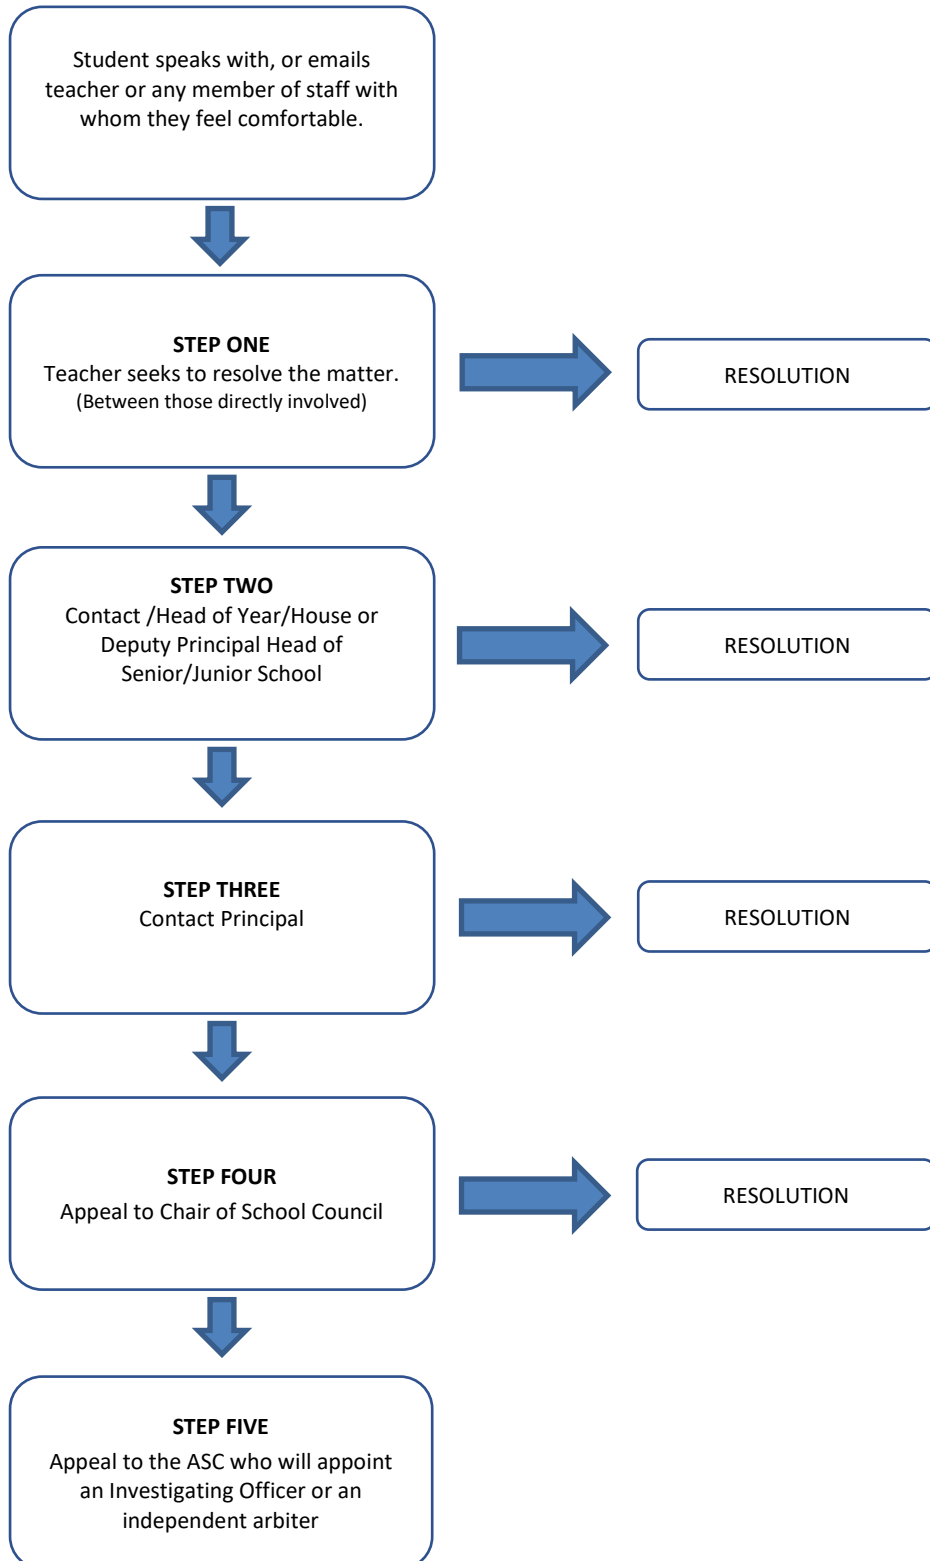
Student speaks with, or emails teacher or any member of staff with whom they feel comfortable.

STEP ONE
Teacher seeks to resolve the matter.
(Between those directly involved)

RESOLUTION

STEP TWO
Contact /Head of Year/House or Deputy Principal Head of Senior/Junior School

RESOLUTION

STEP THREE
Contact Principal

RESOLUTION

STEP FOUR
Appeal to Chair of School Council

RESOLUTION

STEP FIVE
Appeal to the ASC who will appoint an Investigating Officer or an independent arbiter